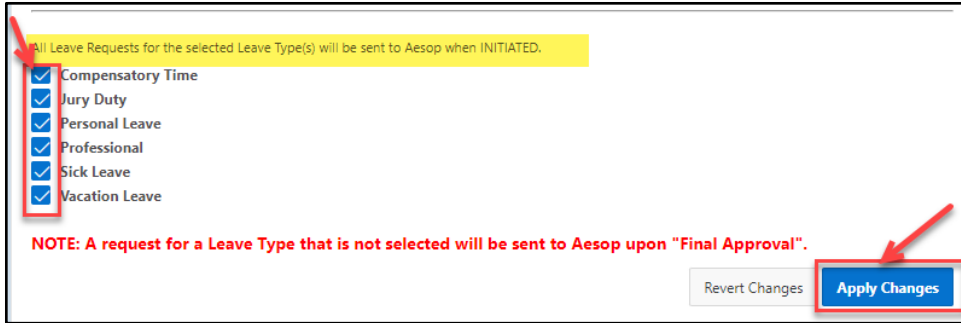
All Leave Requests for the selected Leave Type(s) will be sent to Aesop when INITIATED.

Compensatory Time
Jury Duty
Personal Leave
Professional
Sick Leave
Vacation Leave

NOTE: A request for a Leave Type that is not selected will be sent to Aesop upon "Final Approval".

Revert Changes
Apply Changes